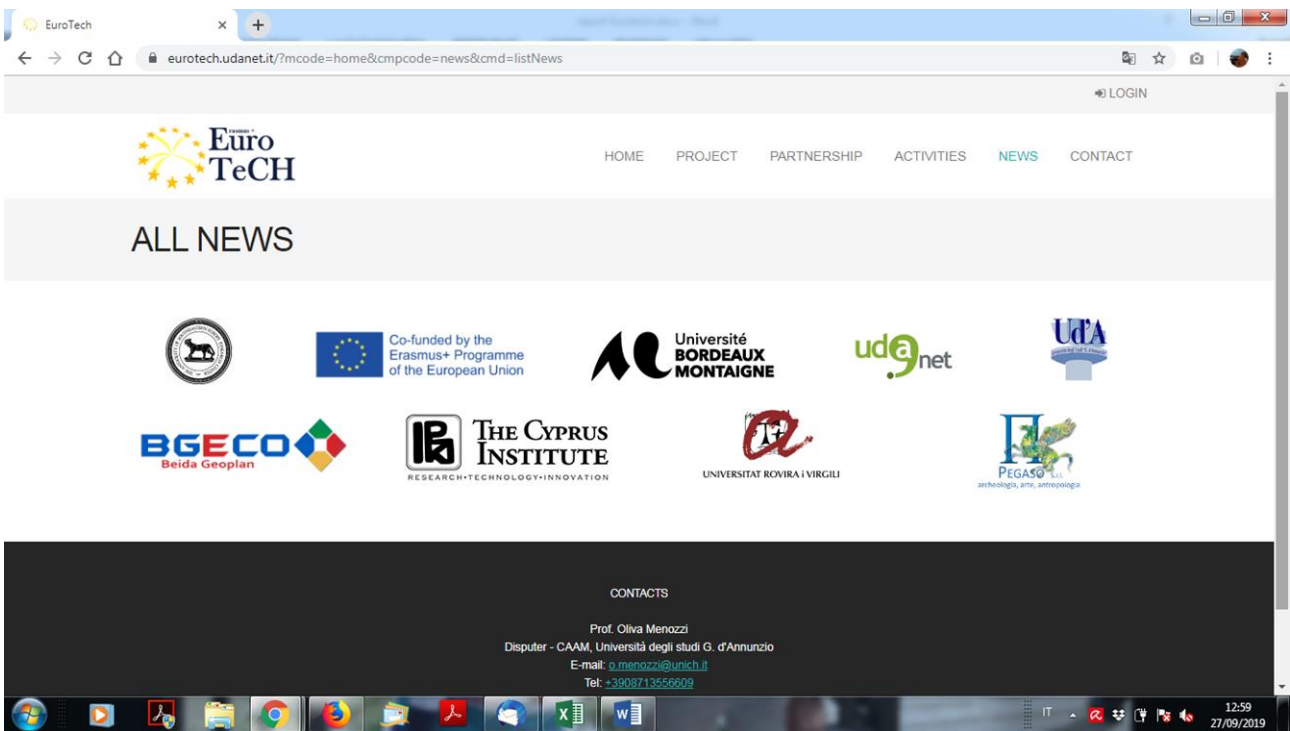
EuroTech

eurotech.udanet.it/?mcode=home&cmpcode=news&cmd=listNews

LOGIN

Euro TeCH

HOME PROJECT PARTNERSHIP ACTIVITIES NEWS CONTACT

ALL NEWS

Co-funded by the Erasmus+ Programme of the European Union

Université BORDEAUX MONTAIGNE

udanet

Ud'A

BGECO Beida Geoplan

THE CYPRUS INSTITUTE RESEARCH·TECHNOLOGY·INNOVATION

UNIVERSITAT ROVIRA i VIRGILI

PEGASO s.r.l. archeologia, arte, antropologia

CONTACTS

Prof. Oliva Menozzi
Disputer - CAAM, Università degli studi G. d'Annunzio
E-mail: o.menozzi@unich.it
Tel: +3908713556609

IT 12:59 27/09/2019